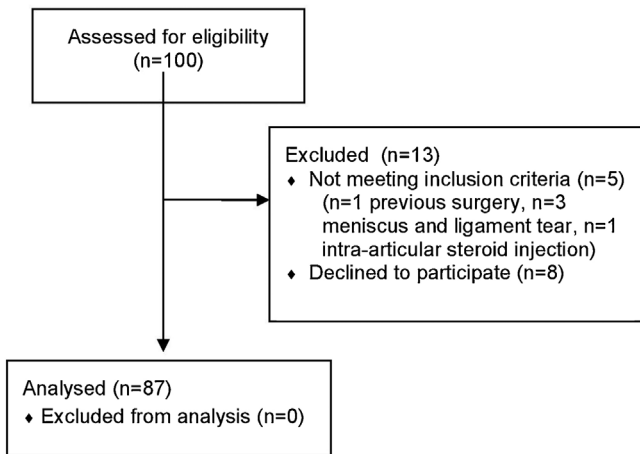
Assessed for eligibility (n=100)

Excluded (n=13)
♦ Not meeting inclusion criteria (n=5) (n=1 previous surgery, n=3 meniscus and ligament tear, n=1 intra-articular steroid injection)
♦ Declined to participate (n=8)

Analysed (n=87)
♦ Excluded from analysis (n=0)